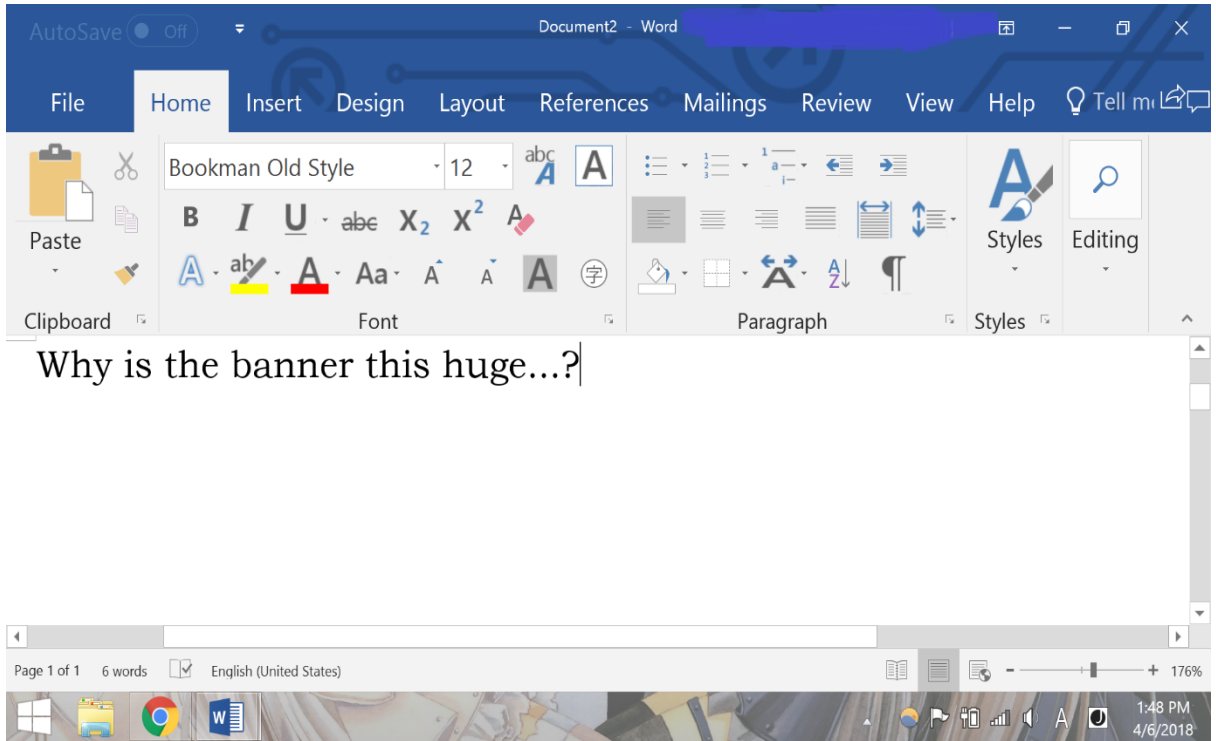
AutoSave Off Document2 - Word

File Home Insert Design Layout References Mailings Review View Help Tell m

Paste Bookman Old Style 12 Styles Editing

B I U abc $X_2$ $X^2$

Aa A A A

Clipboard Font Paragraph Styles

Why is the banner this huge...?

Page 1 of 1 6 words English (United States) 176%

1:48 PM 4/6/2018